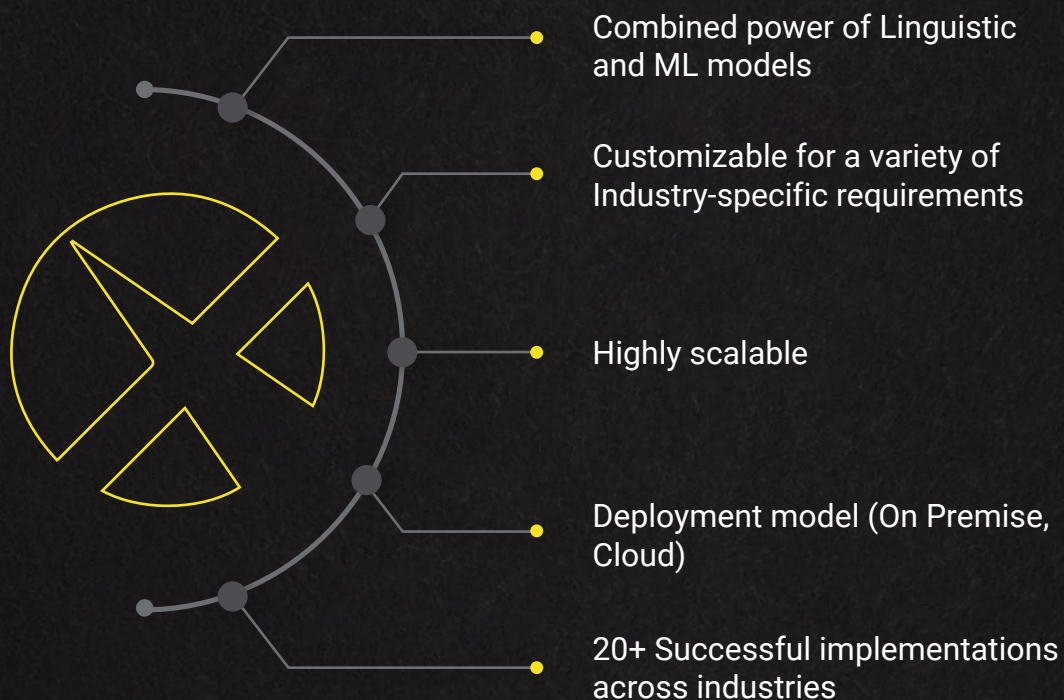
Combined power of Linguistic and ML models

Customizable for a variety of Industry-specific requirements

Highly scalable

Deployment model (On Premise, Cloud)

20+ Successful implementations across industries